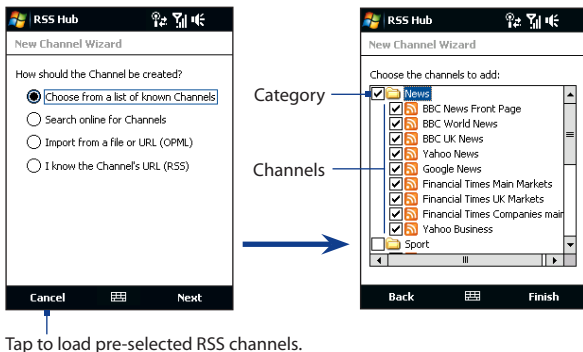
RSS Hub

New Channel Wizard

How should the Channel be created?

Choose from a list of known Channels

Search online for Channels

Import from a file or URL (OPML)

I know the Channel's URL (RSS)

Cancel

Next

Tap to load pre-selected RSS channels.

Category

Channels

RSS Hub

New Channel Wizard

Choose the channels to add:

News

BBC News Front Page

BBC World News

BBC UK News

Yahoo News

Google News

Financial Times Main Markets

Financial Times UK Markets

Financial Times Companies mair

Yahoo Business

Sport

Back

Finish